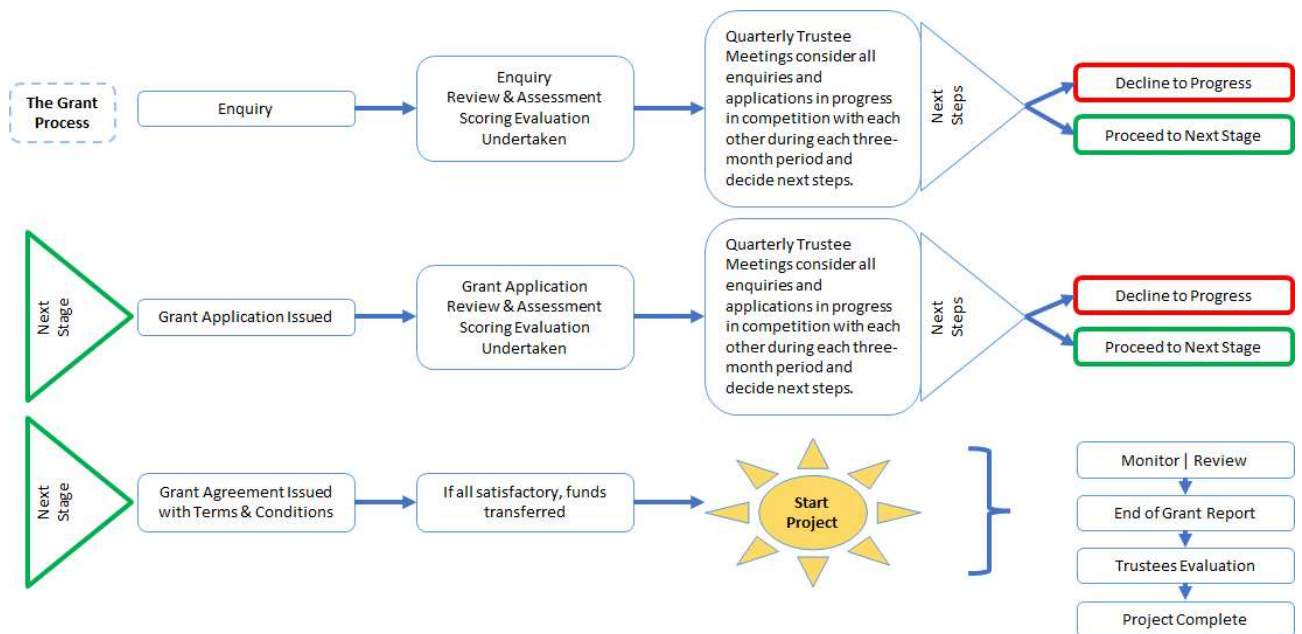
The Grant Process

Enquiry

Enquiry Review & Assessment Scoring Evaluation Undertaken

Quarterly Trustee Meetings consider all enquiries and applications in progress in competition with each other during each three-month period and decide next steps.

Next Steps

Decline to Progress

Proceed to Next Stage

Next Stage

Grant Application Issued

Grant Application Review & Assessment Scoring Evaluation Undertaken

Quarterly Trustee Meetings consider all enquiries and applications in progress in competition with each other during each three-month period and decide next steps.

Next Steps

Decline to Progress

Proceed to Next Stage

Next Stage

Grant Agreement Issued with Terms & Conditions

If all satisfactory, funds transferred

Start Project

Monitor | Review

End of Grant Report

Trustees Evaluation

Project Complete